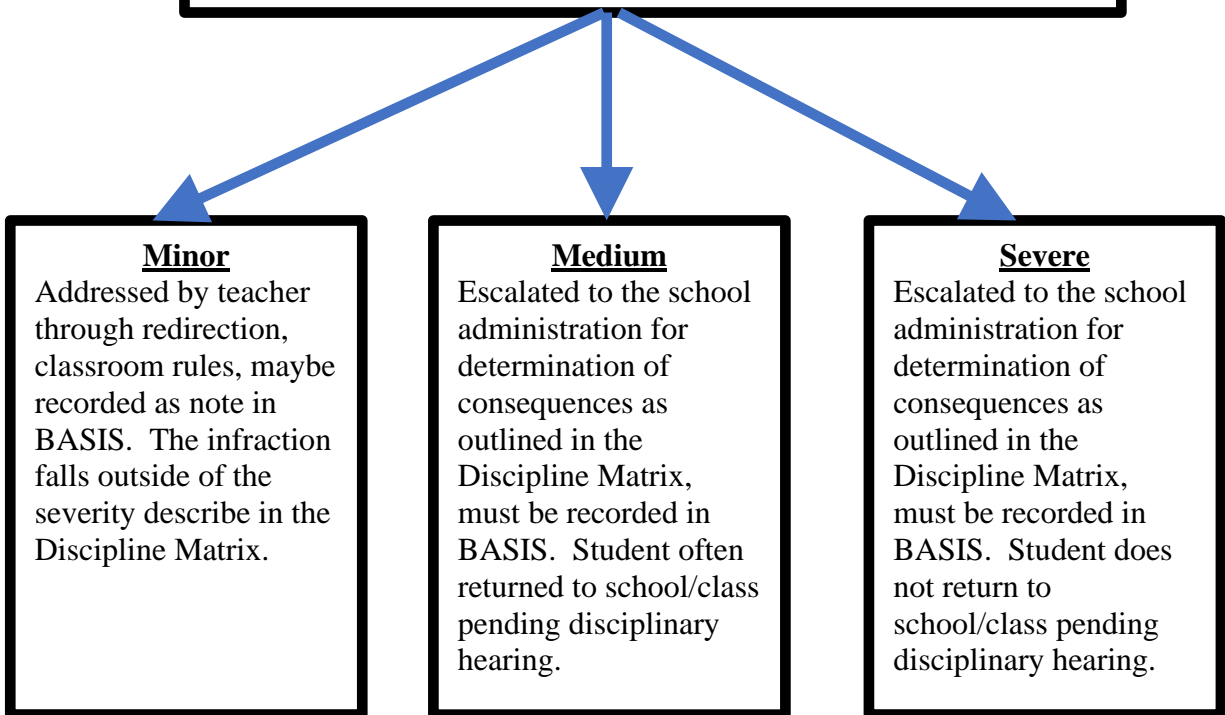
Minor
Addressed by teacher through redirection, classroom rules, maybe recorded as note in BASIS. The infraction falls outside of the severity describe in the Discipline Matrix.

Medium
Escalated to the school administration for determination of consequences as outlined in the Discipline Matrix, must be recorded in BASIS. Student often returned to school/class pending disciplinary hearing.

Severe
Escalated to the school administration for determination of consequences as outlined in the Discipline Matrix, must be recorded in BASIS. Student does not return to school/class pending disciplinary hearing.